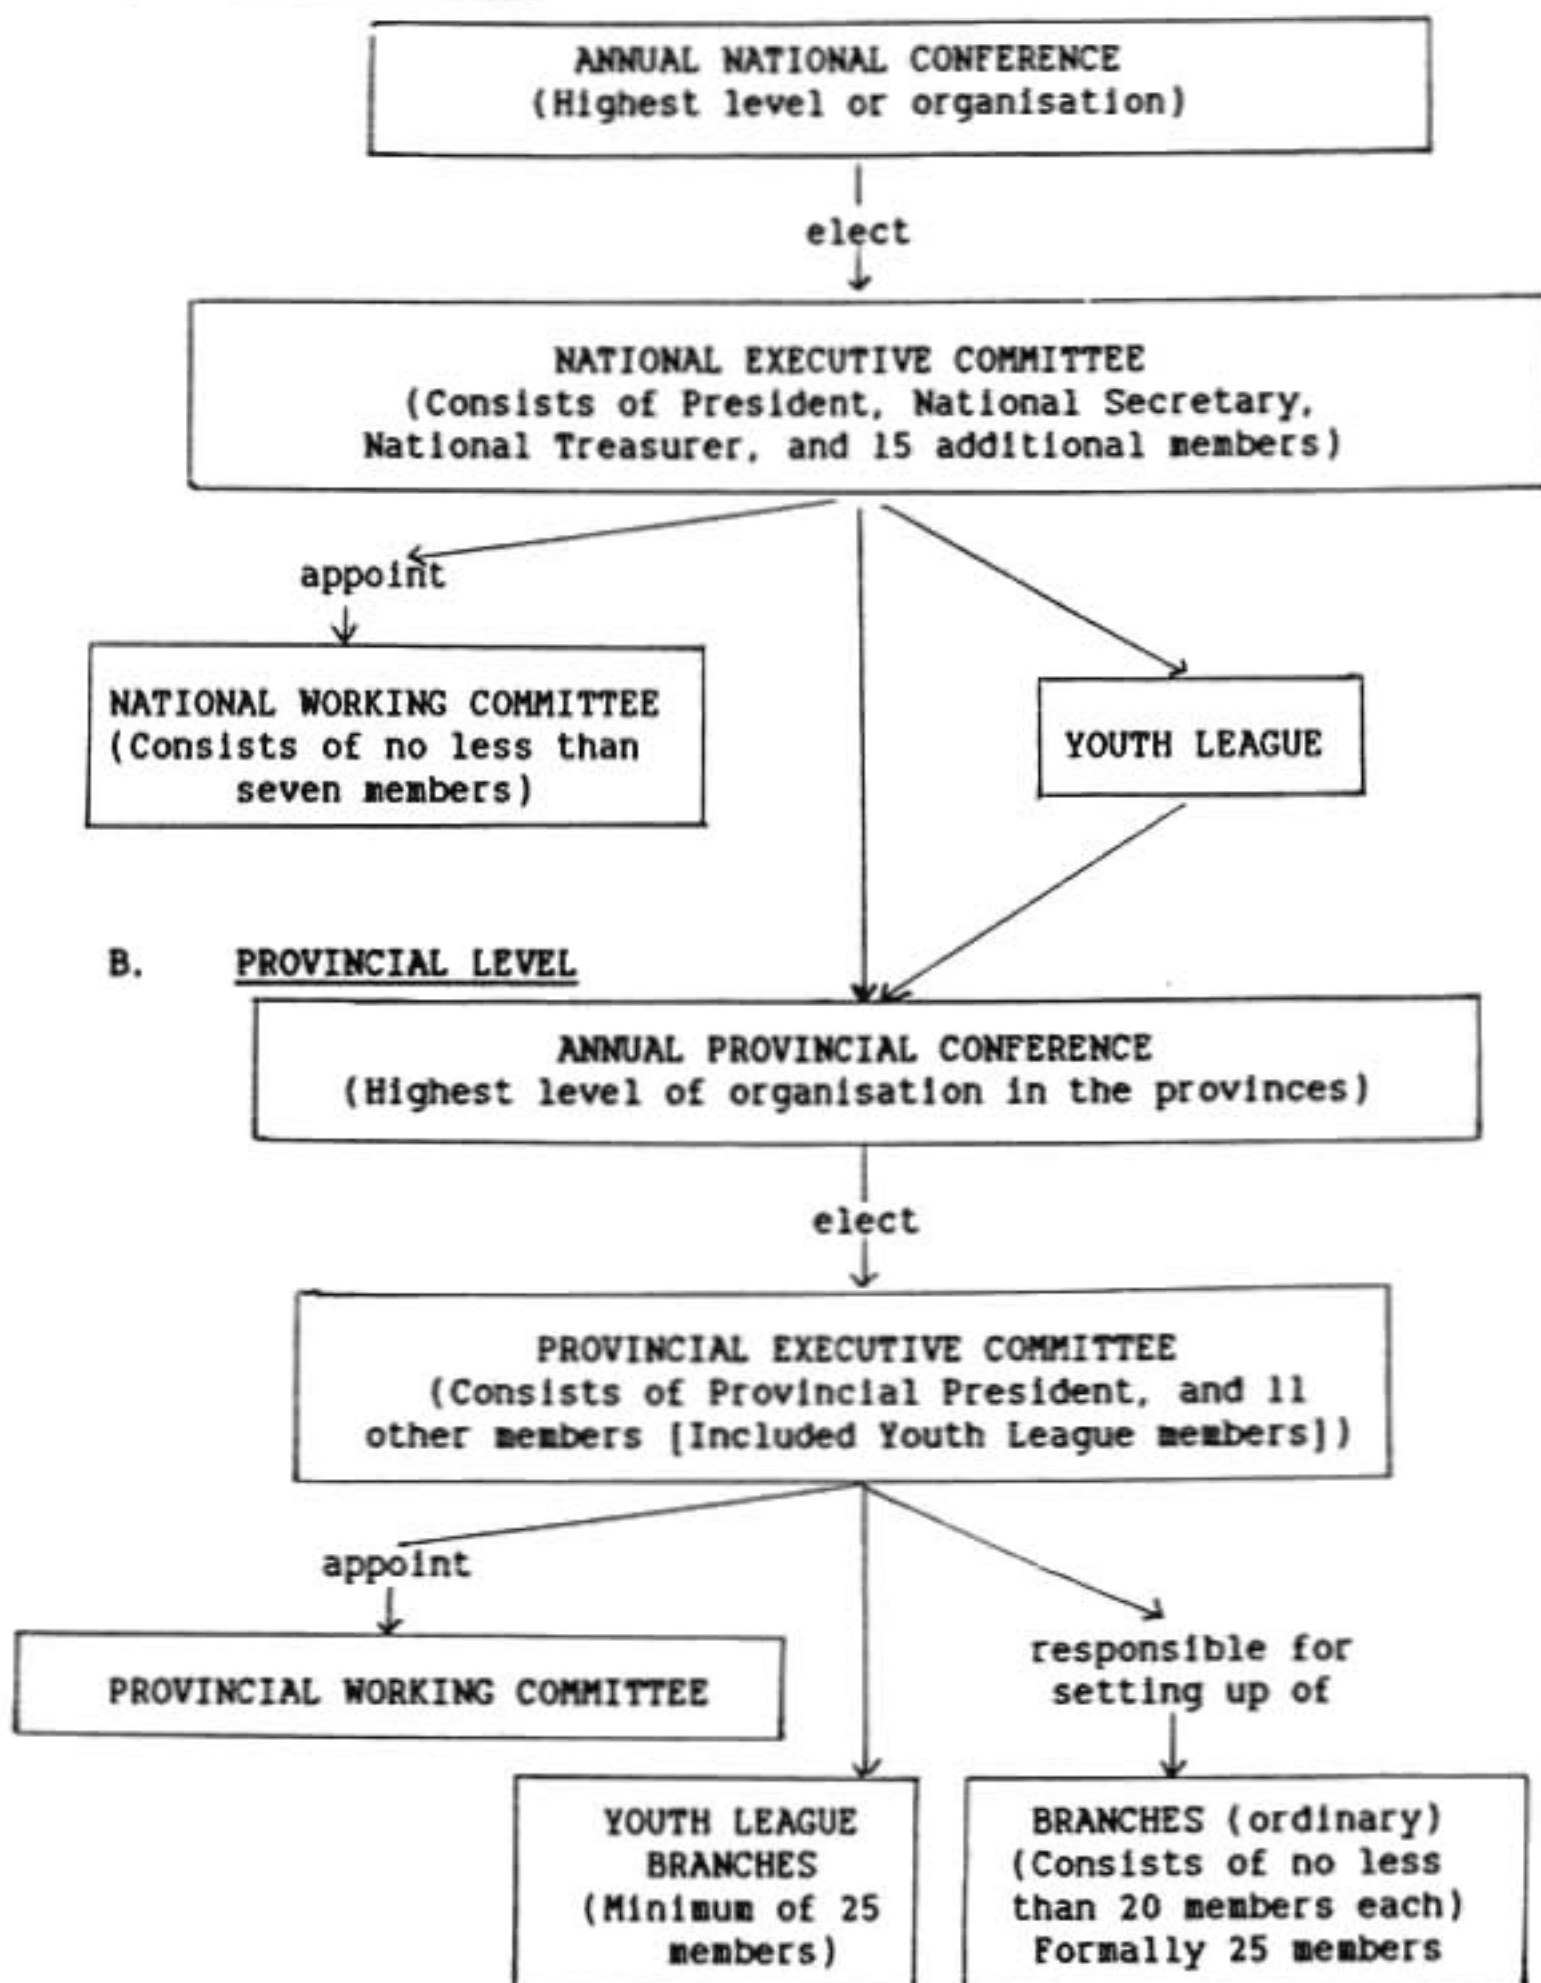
ANNUAL NATIONAL CONFERENCE
(Highest level or organisation)

elect

NATIONAL EXECUTIVE COMMITTEE
(Consists of President, National Secretary, National Treasurer, and 15 additional members)

appoint

NATIONAL WORKING COMMITTEE
(Consists of no less than seven members)

YOUTH LEAGUE

B. PROVINCIAL LEVEL

ANNUAL PROVINCIAL CONFERENCE
(Highest level of organisation in the provinces)

elect

PROVINCIAL EXECUTIVE COMMITTEE
(Consists of Provincial President, and 11 other members [Included Youth League members])

appoint

PROVINCIAL WORKING COMMITTEE

responsible for setting up of

YOUTH LEAGUE BRANCHES
(Minimum of 25 members)

BRANCHES (ordinary)
(Consists of no less than 20 members each)
Formally 25 members